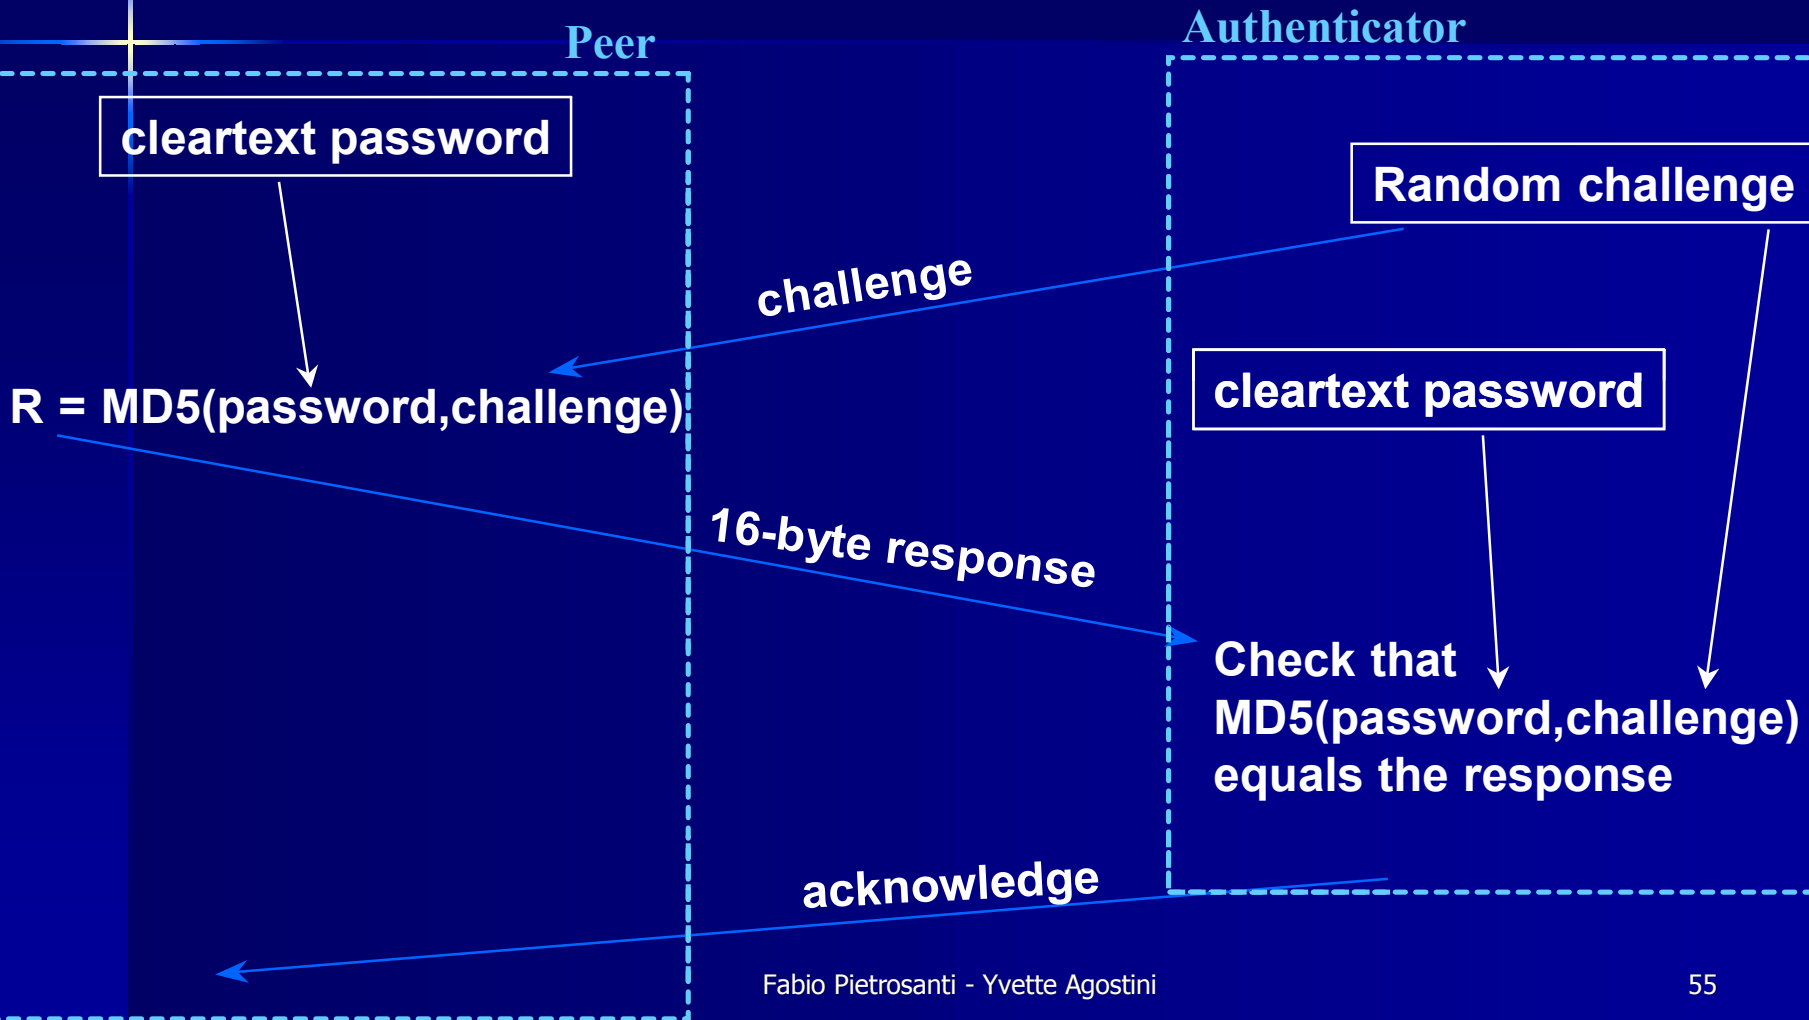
Peer

Authenticator

cleartext password

Random challenge

challenge

R = MD5(password,challenge)

cleartext password

16-byte response

Check that MD5(password,challenge) equals the response

acknowledge

Fabio Pietrosanti - Yvette Agostini

55